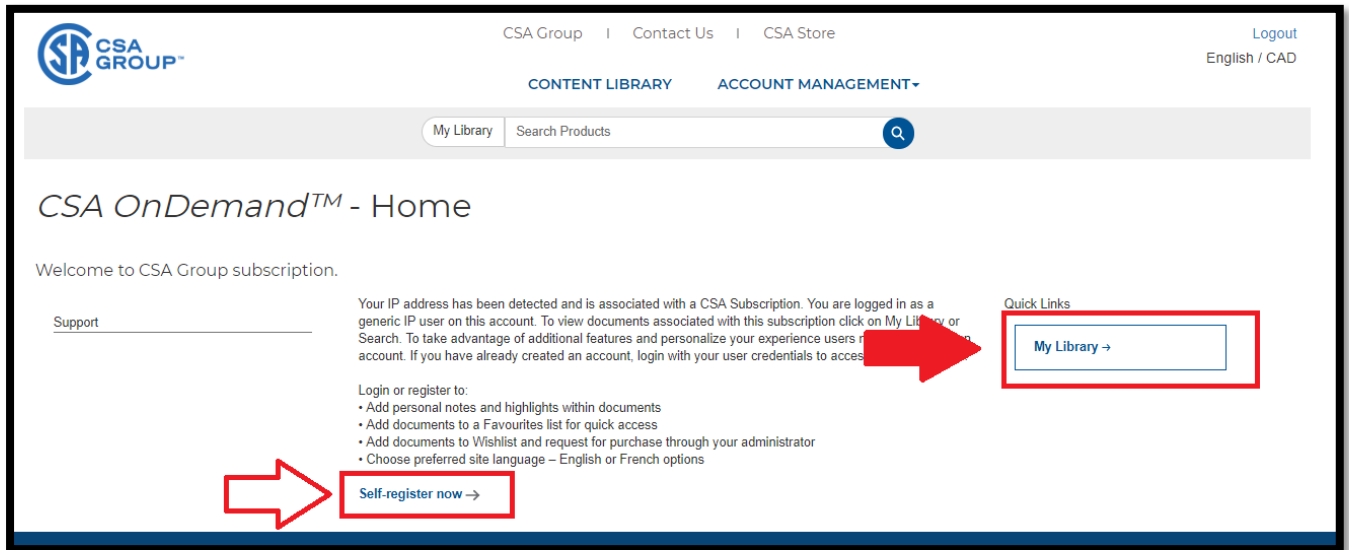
CSA GROUP™

CSA Group | Contact Us | CSA Store

Logout

English / CAD

CONTENT LIBRARY ACCOUNT MANAGEMENT

My Library Search Products

CSA OnDemand™ - Home

Welcome to CSA Group subscription.

Support

Your IP address has been detected and is associated with a CSA Subscription. You are logged in as a generic IP user on this account. To view documents associated with this subscription click on My L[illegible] or Search. To take advantage of additional features and personalize your experience users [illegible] account. If you have already created an account, login with your user credentials to acces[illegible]

Login or register to:
• Add personal notes and highlights within documents
• Add documents to a Favourites list for quick access
• Add documents to Wishlist and request for purchase through your administrator
• Choose preferred site language – English or French options

Self-register now →

Quick Links

My Library →